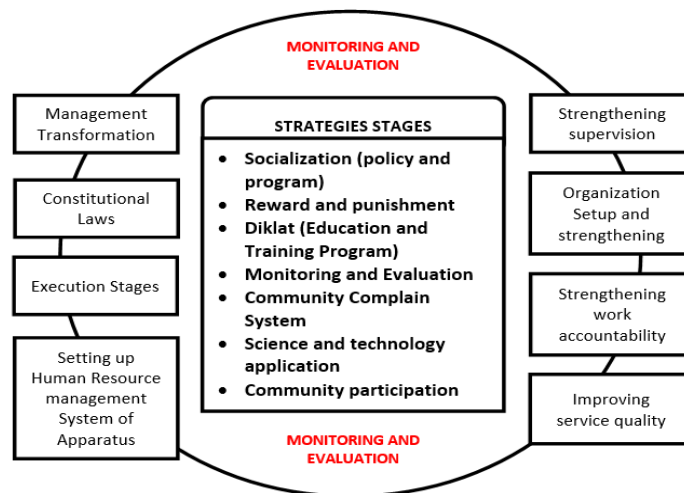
MONITORING AND EVALUATION

Management Transformation

Constitutional Laws

Execution Stages

Setting up Human Resource management System of Apparatus

STRATEGIES STAGES

- Socialization (policy and program)
- Reward and punishment
- Diklat (Education and Training Program)
- Monitoring and Evaluation
- Community Complain System
- Science and technology application
- Community participation

Strengthening supervision

Organization Setup and strengthening

Strengthening work accountability

Improving service quality

MONITORING AND EVALUATION